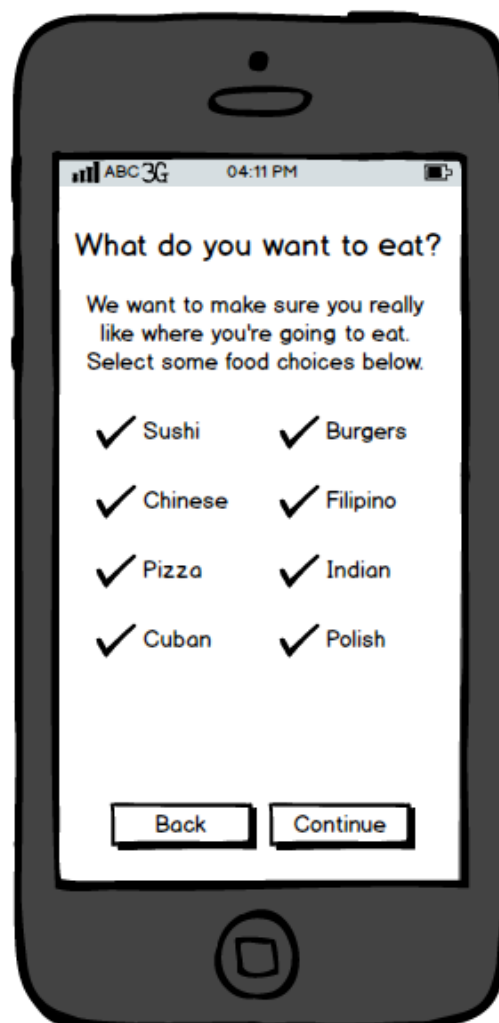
ABC 3G 04:11 PM

What do you want to eat?

We want to make sure you really like where you're going to eat. Select some food choices below.

Sushi
Burgers
Chinese
Filipino
Pizza
Indian
Cuban
Polish

Back
Continue